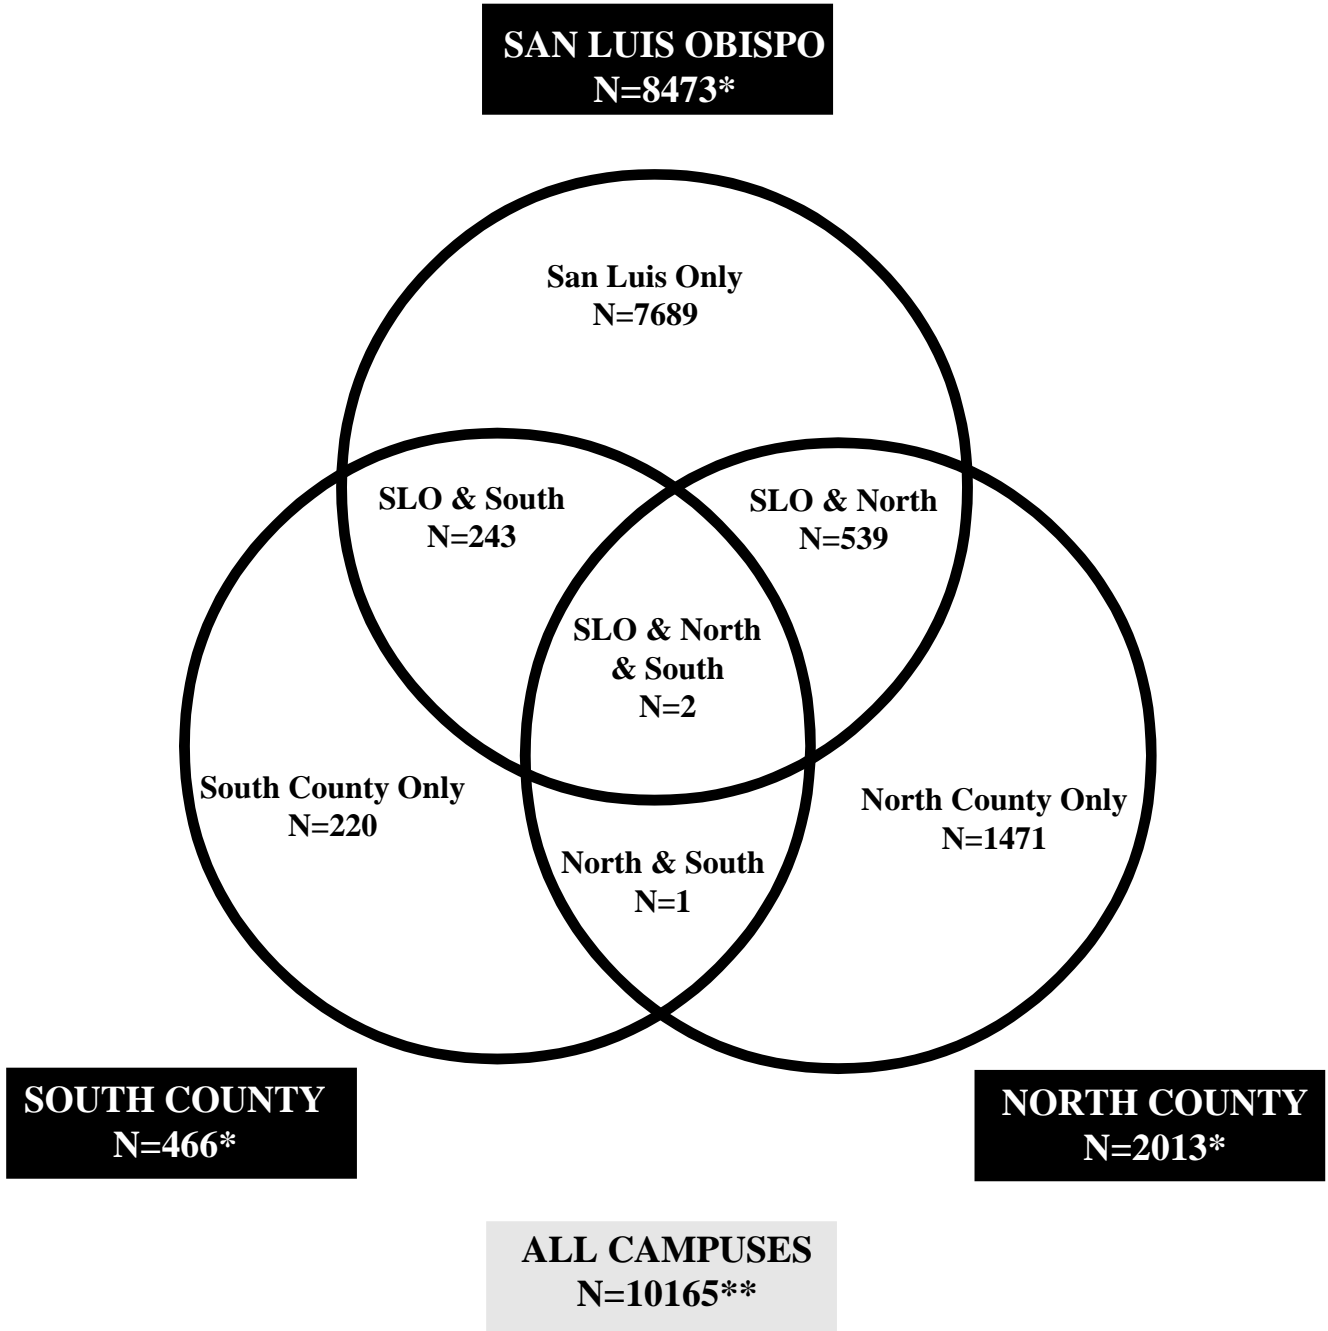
SAN LUIS OBISPO
N=8473*

San Luis Only
N=7689

SLO & South
N=243

SLO & North
N=539

SLO & North & South
N=2

South County Only
N=220

North County Only
N=1471

North & South
N=1

SOUTH COUNTY
N=466*

NORTH COUNTY
N=2013*

ALL CAMPUSES
N=10165**